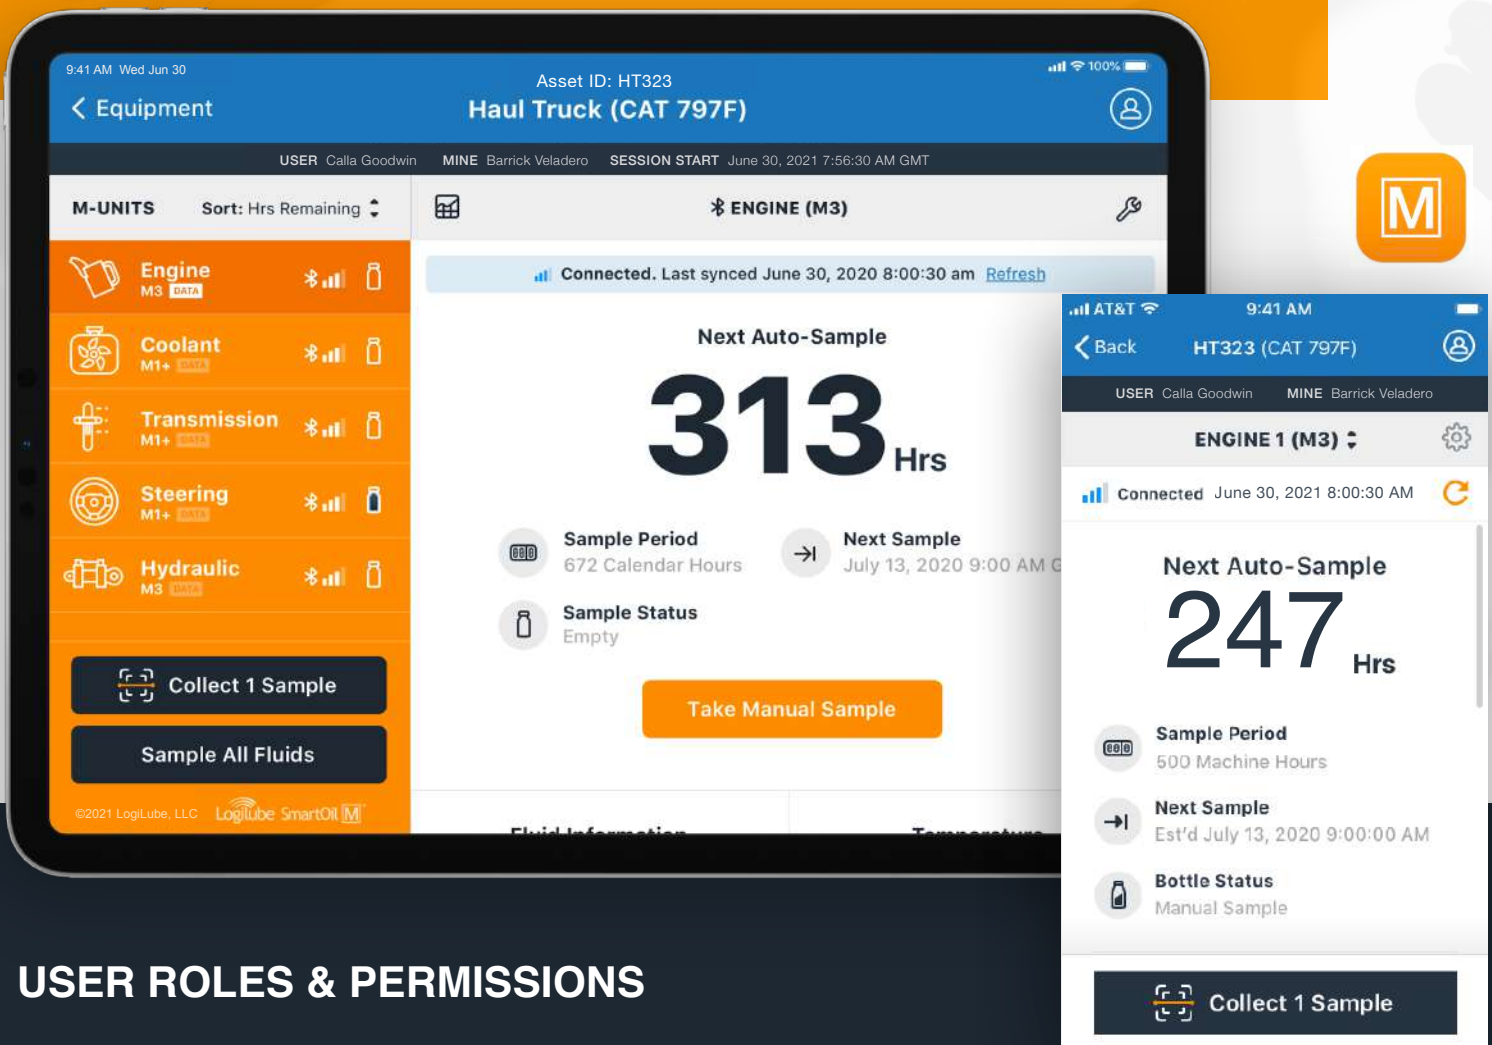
9:41 AM Wed Jun 30
100%
Asset ID: HT323
< Equipment
Haul Truck (CAT 797F)

USER Calla Goodwin MINE Barrick Veladero SESSION START June 30, 2021 7:56:30 AM GMT

M-UNITS Sort: Hrs Remaining
ENGINE (M3)

Engine
M3 DATA
Coolant
M1+ DATA
Transmission
M1+ DATA
Steering
M1+ DATA
Hydraulic
M3 DATA

Collect 1 Sample
Sample All Fluids
©2021 LogiLube, LLC LogiLube SmartOil M

Connected. Last synced June 30, 2020 8:00:30 am Refresh

Next Auto-Sample
313 Hrs
Sample Period
672 Calendar Hours
Next Sample
July 13, 2020 9:00 AM
Sample Status
Empty
Take Manual Sample
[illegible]

M

AT&T 9:41 AM
< Back HT323 (CAT 797F)
USER Calla Goodwin MINE Barrick Veladero
ENGINE 1 (M3)
Connected June 30, 2021 8:00:30 AM
Next Auto-Sample
247 Hrs
Sample Period
500 Machine Hours
Next Sample
Est'd July 13, 2020 9:00:00 AM
Bottle Status
Manual Sample
Collect 1 Sample

USER ROLES & PERMISSIONS